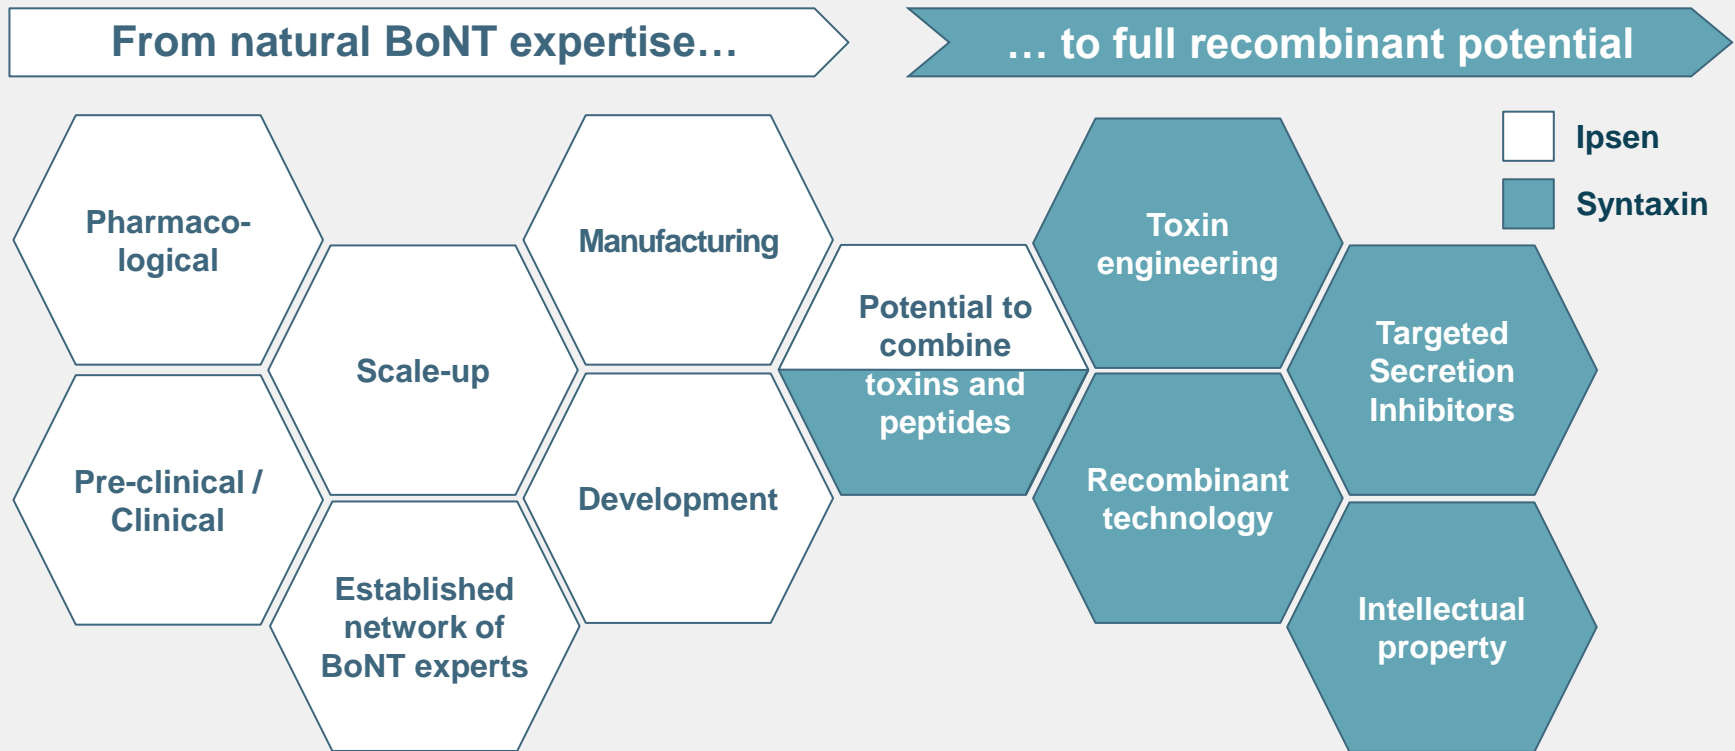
From natural BoNT expertise…

… to full recombinant potential

Ipsen

Syntaxin

Pharmacological

Pre-clinical / Clinical

Scale-up

Established network of BoNT experts

Manufacturing

Development

Potential to combine toxins and peptides

Toxin engineering

Recombinant technology

Targeted Secretion Inhibitors

Intellectual property